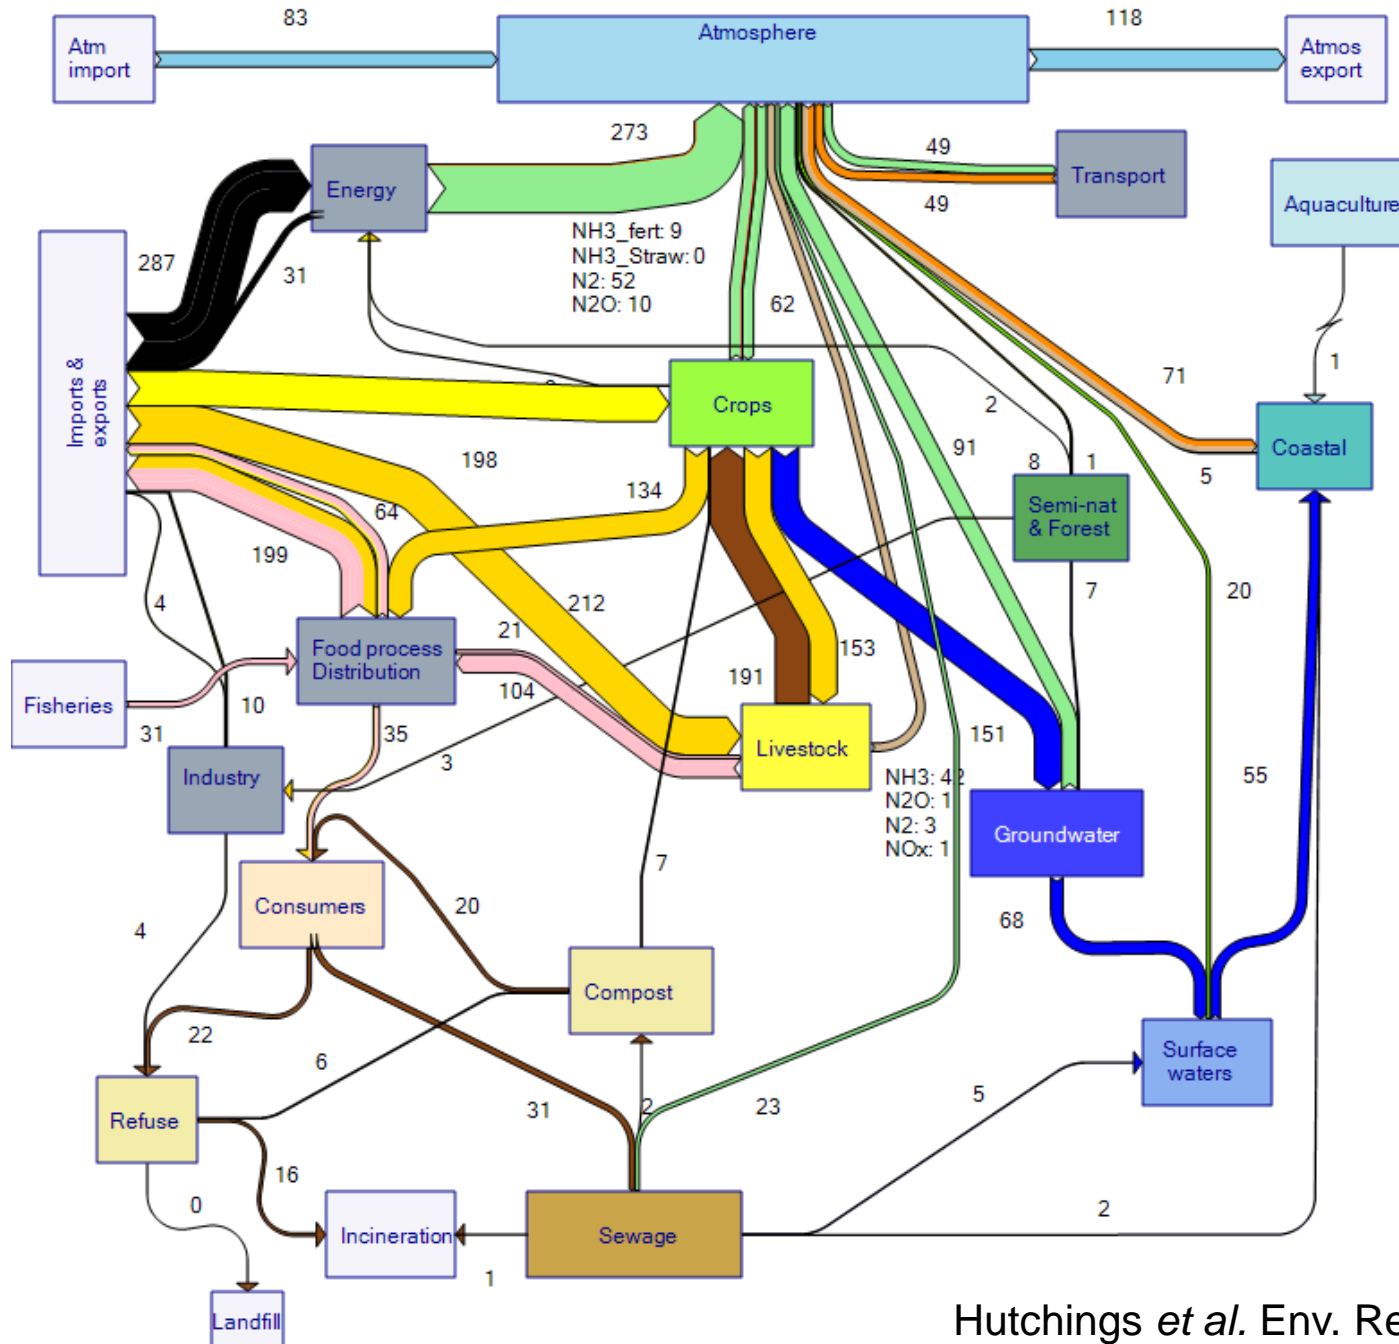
83

118

Atm import

Atmosphere

Atmos export

273

49

Transport

Energy

49

Aquaculture

287

31

NH3_fert: 9
NH3_Straw: 0
N2: 52
N2O: 10

62

Imports & exports

1

71

Crops

2

91

8

1

5

Coastal

198

134

Semi-nat & Forest

64

199

4

212

7

20

21

Food process Distribution

153

Fisheries

104

191

10

31

35

Livestock

151

55

Industry

3

NH3: 42
N2O: 1
N2: 3
NOx: 1

Groundwater

7

Consumers

20

4

68

Compost

22

6

Surface waters

Refuse

31

2

23

5

16

0

Incineration

Sewage

2

1

Landfill

Hutchings *et al.* Env. Re